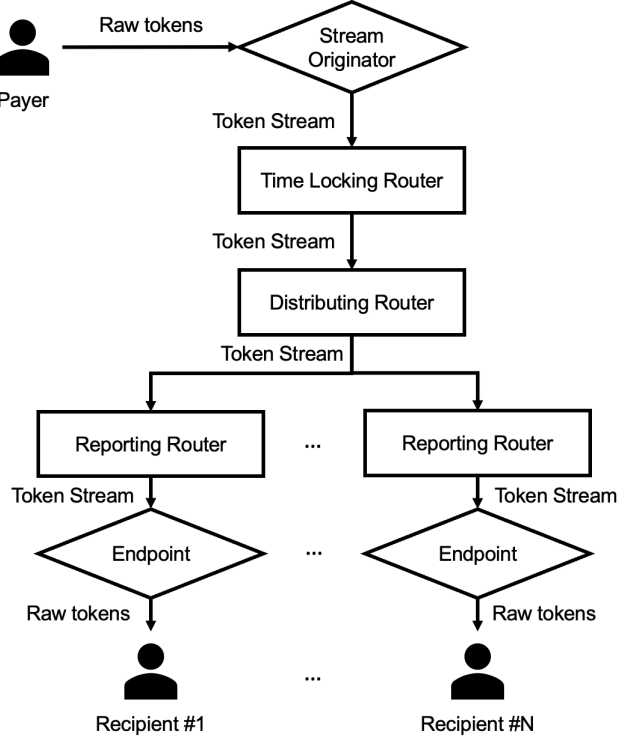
Raw tokens

Payer

Stream Originator

Token Stream

Time Locking Router

Token Stream

Distributing Router

Token Stream

Reporting Router

...

Reporting Router

Token Stream

Token Stream

Endpoint

...

Endpoint

Raw tokens

Raw tokens

...

Recipient #1

Recipient #N